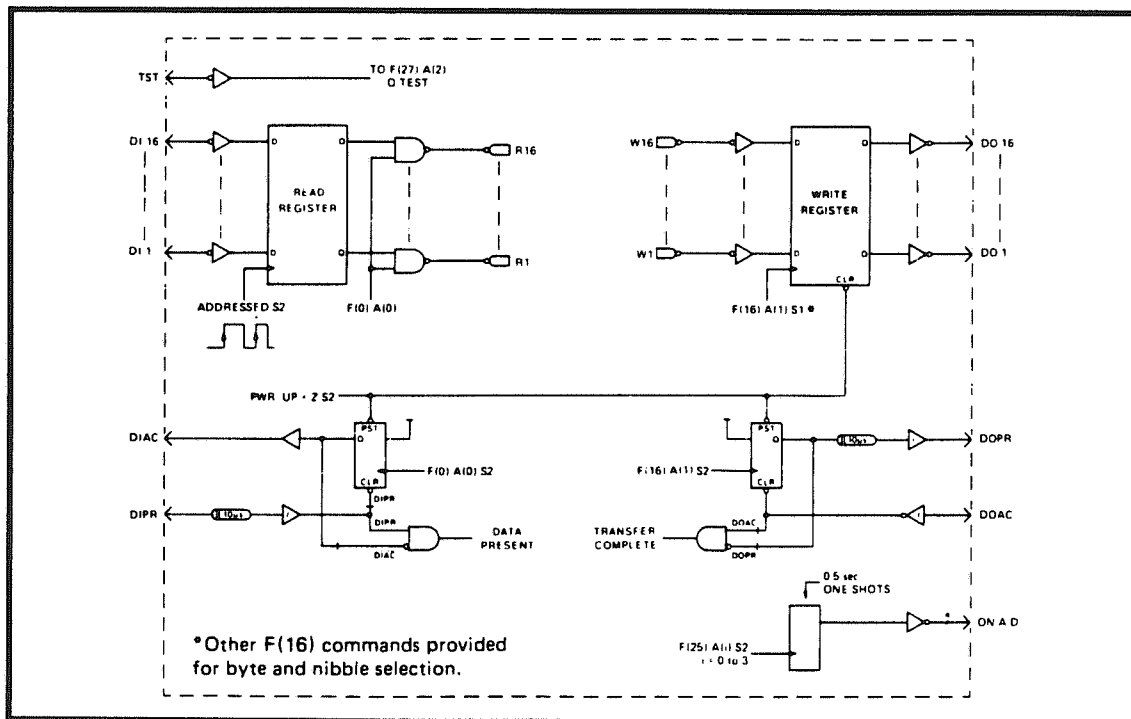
TST

TO F(27) A(2) Q TEST

DI 16

DI 1

READ REGISTER

D

D

Q

Q

R16

R1

ADDRESSED S2

F(0) A(0)

W16

W1

WRITE REGISTER

D

D

Q

Q

CLR

DO 16

DO 1

F(16) A(1) S1 *

PWR UP + Z S2

DIAC

PST

D

CLR

F(0) A(0) S2

DIPR

DIPR

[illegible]

DIPR

DIAC

DATA PRESENT

PST

CLR

F(16) A(1) S2

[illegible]

DOPR

DOAC

TRANSFER COMPLETE

DOAC

DOPR

DOAC

0.5 sec ONE SHOTS

ON A D

*Other F(16) commands provided for byte and nibble selection.

F(25) A(i) S2 i = 0 to 3